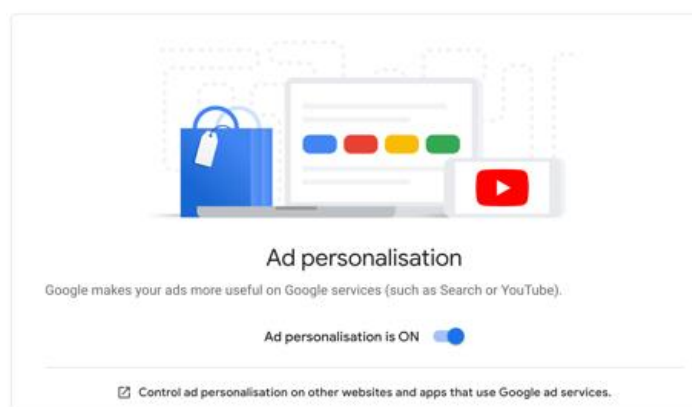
Ad personalisation

Google makes your ads more useful on Google services (such as Search or YouTube).

Ad personalisation is ON

Control ad personalisation on other websites and apps that use Google ad services.